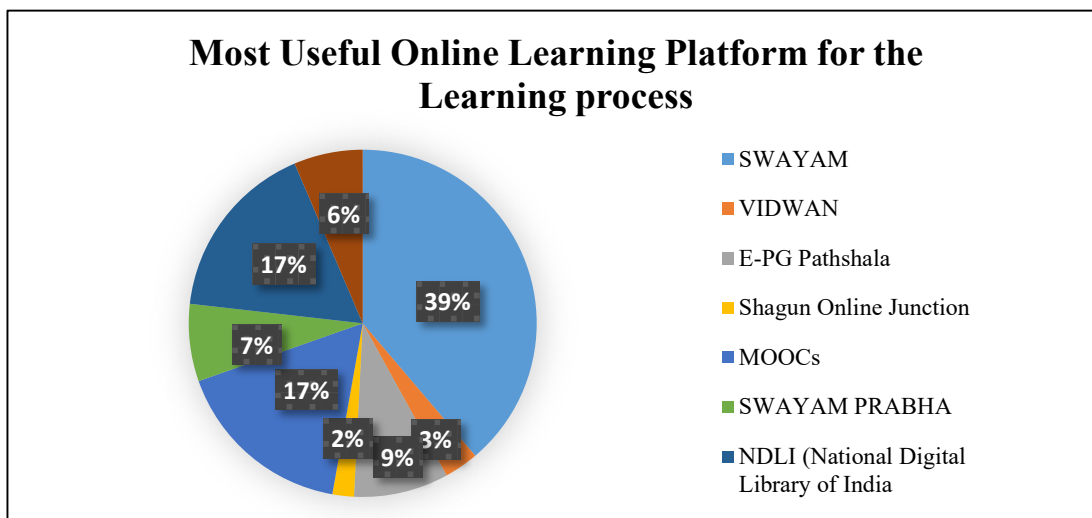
Most Useful Online Learning Platform for the Learning process

6%
17%
39%
7%
17%
2%
3%
9%

SWAYAM
VIDWAN
E-PG Pathshala
Shagun Online Junction
MOOCs
SWAYAM PRABHA
NDLI (National Digital Library of India